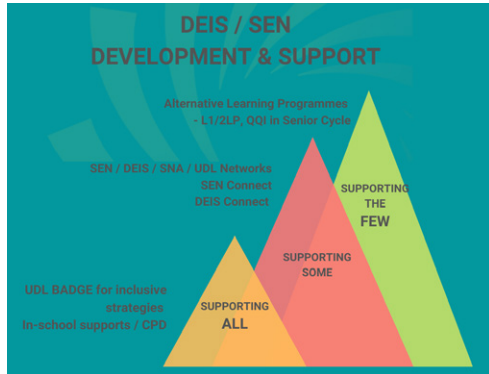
DEIS / SEN
DEVELOPMENT & SUPPORT

Alternative Learning Programmes
- L1/2LP, QQI in Senior Cycle

SEN / DEIS / SNA / UDL Networks
SEN Connect
DEIS Connect

SUPPORTING THE FEW

SUPPORTING SOME

UDL BADGE for inclusive strategies
In-school supports / CPD

SUPPORTING ALL